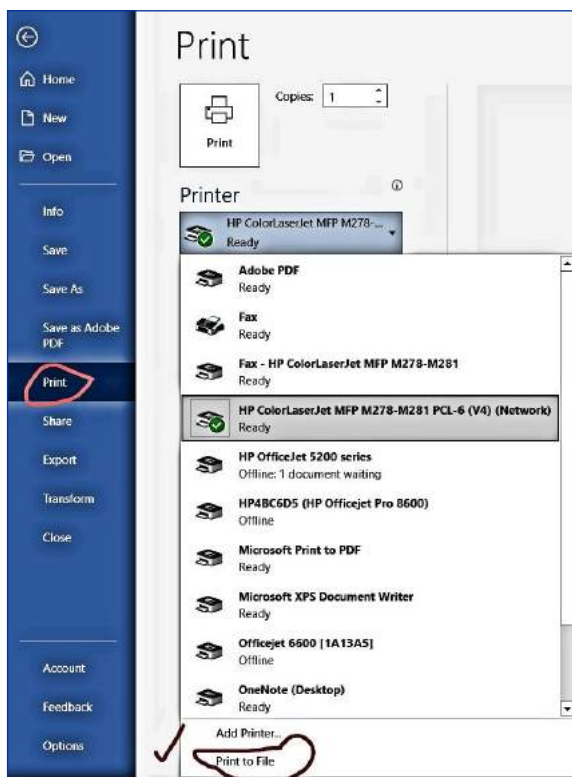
Home

New

Open

Info

Save

Save As

Save as Adobe PDF

Print

Share

Export

Transform

Close

Account

Feedback

Options

Print

Copies: 1

Print

Printer

HP ColorLaserJet MFP M278-...
Ready

Adobe PDF
Ready

Fax
Ready

Fax - HP ColorLaserJet MFP M278-M281
Ready

HP ColorLaserJet MFP M278-M281 PCL-6 (V4) (Network)
Ready

HP OfficeJet 5200 series
Offline: 1 document waiting

HP4BC6D5 (HP Officejet Pro 8600)
Offline

Microsoft Print to PDF
Ready

Microsoft XPS Document Writer
Ready

Officejet 6600 [1A13A5]
Offline

OneNote (Desktop)
Ready

Add Printer...

Print to File